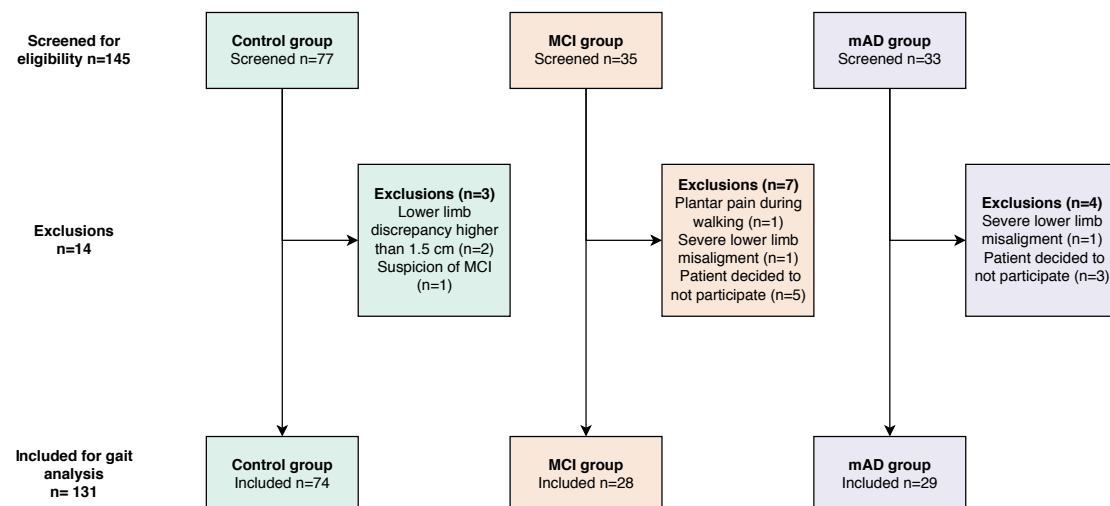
Screened for eligibility n=145

Control group
Screened n=77

MCI group
Screened n=35

mAD group
Screened n=33

Exclusions n=14

Exclusions (n=3)
Lower limb discrepancy higher than 1.5 cm (n=2)
Suspicion of MCI (n=1)

Exclusions (n=7)
Plantar pain during walking (n=1)
Severe lower limb misaligment (n=1)
Patient decided to not participate (n=5)

Exclusions (n=4)
Severe lower limb misaligment (n=1)
Patient decided to not participate (n=3)

Included for gait analysis n= 131

Control group
Included n=74

MCI group
Included n=28

mAD group
Included n=29